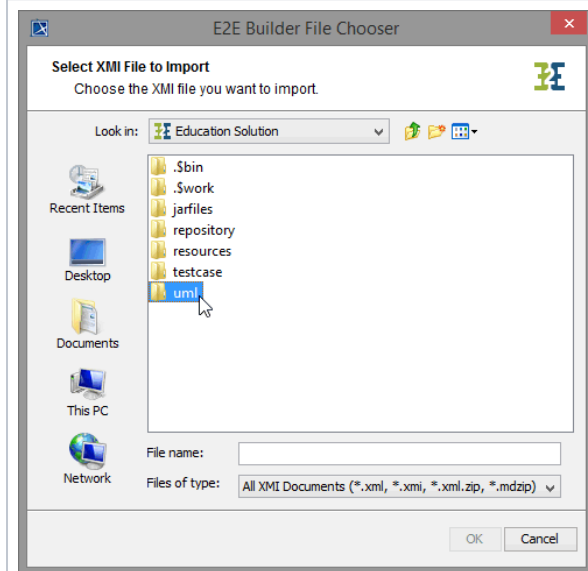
E2E Builder File Chooser

Select XMI File to Import

Choose the XMI file you want to import.

Look in: Education Solution

Recent Items

Desktop

Documents

This PC

Network

.$bin
.$work
jarfiles
repository
resources
testcase
uml

File name:

Files of type: All XMI Documents (*.xml, *.xmi, *.xml.zip, *.mdzip)

OK

Cancel